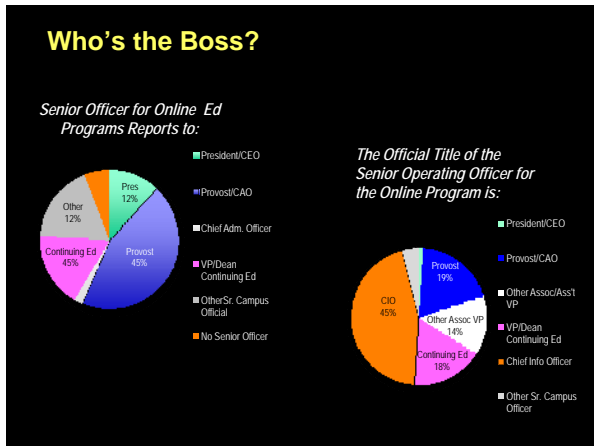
Who’s the Boss?

Senior Officer for Online Ed Programs Reports to:

Pres 12%
Other 12%
Continuing Ed 45%
Provost 45%

President/CEO
Provost/CAO
Chief Adm. Officer
VP/Dean Continuing Ed
OtherSr. Campus Official
No Senior Officer

The Official Title of the Senior Operating Officer for the Online Program is:

Provost 19%
CIO 45%
Other Assoc VP 14%
Continuing Ed 18%

President/CEO
Provost/CAO
Other Assoc/Ass't VP
VP/Dean Continuing Ed
Chief Info Officer
Other Sr. Campus Officer